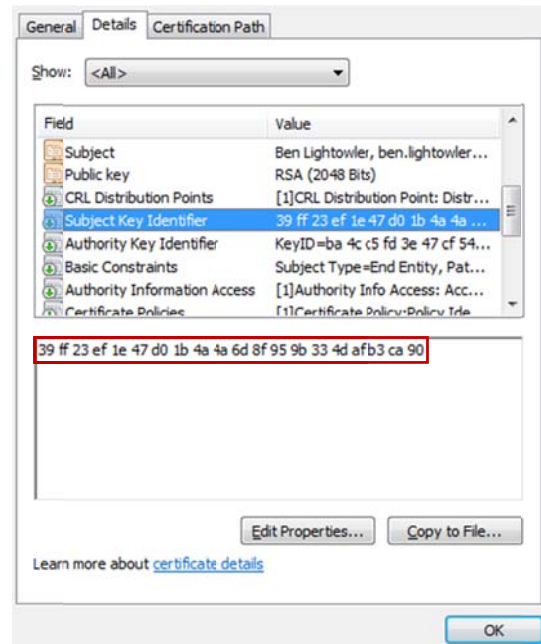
General Details Certification Path

Show: <All>

| Field | Value |
|---|---|
| Subject | Ben Lightowler, ben.lightowler... |
| Public key | RSA (2048 Bits) |
| CRL Distribution Points | [1]CRL Distribution Point: Distr... |
| Subject Key Identifier | 39 ff 23 ef 1e 47 d0 1b 4a 4a ... |
| Authority Key Identifier | KeyID=ba 4c c5 fd 3e 47 cf 54... |
| Basic Constraints | Subject Type=End Entity, Pat... |
| Authority Information Access | [1]Authority Info Access: Acc... |
| Certificate Policies | [1]Certificate Policy:Policy Ide... |

39 ff 23 ef 1e 47 d0 1b 4a 4a 6d 8f 95 9b 33 4d afb3 ca 90

Edit Properties... Copy to File...

Learn more about certificate details

OK